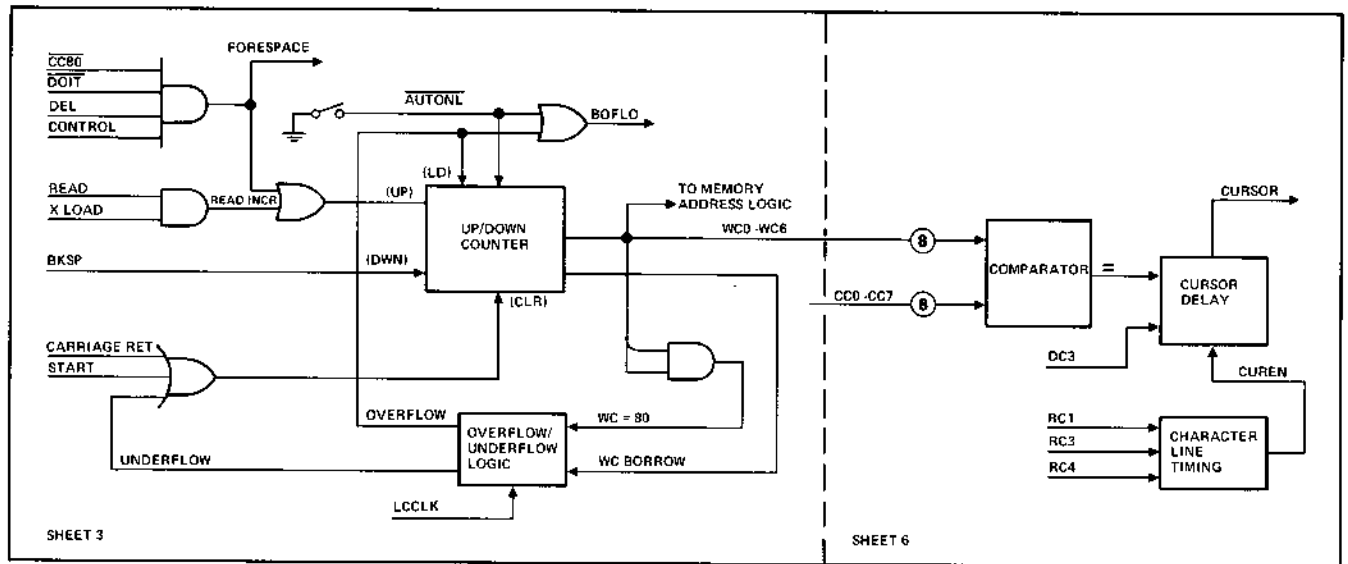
$\overline{CC80}$
$\overline{DOIT}$
DEL
CONTROL

FORESPACE

$\overline{AUTONL}$

BOFLO

(LD)

READ
X LOAD
READ INCR

(UP)

UP/DOWN
COUNTER

TO MEMORY
ADDRESS LOGIC

WC0 -WC6

BKSP

(DWN)

(CLR)

CARRIAGE RET
START

OVERFLOW

OVERFLOW/
UNDERFLOW
LOGIC

WC = 80

UNDERFLOW

WC BORROW

LCCLK

SHEET 3

8

CC0 -CC7

8

COMPARATOR

=

CURSOR

CURSOR
DELAY

DC3

CUREN

RC1
RC3
RC4

CHARACTER
LINE
TIMING

SHEET 6